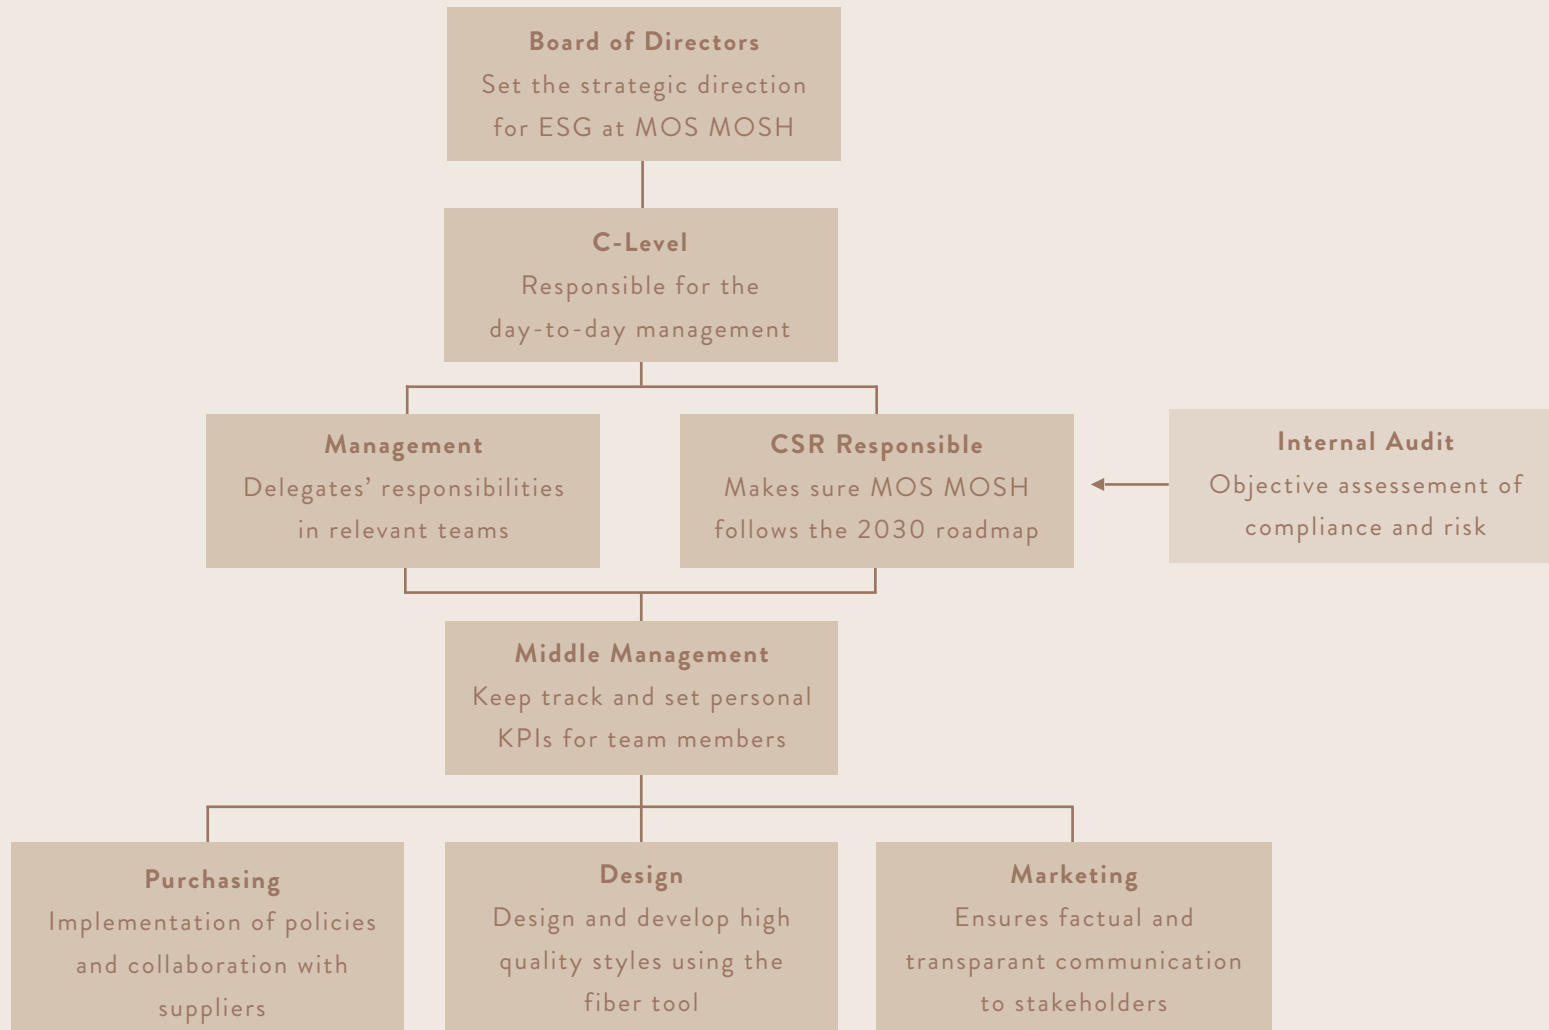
Board of Directors
Set the strategic direction for ESG at MOS MOSH

C-Level
Responsible for the day-to-day management

Management
Delegates' responsibilities in relevant teams

CSR Responsible
Makes sure MOS MOSH follows the 2030 roadmap

Internal Audit
Objective assessement of compliance and risk

Middle Management
Keep track and set personal KPIs for team members

Purchasing
Implementation of policies and collaboration with suppliers

Design
Design and develop high quality styles using the fiber tool

Marketing
Ensures factual and transparant communication to stakeholders